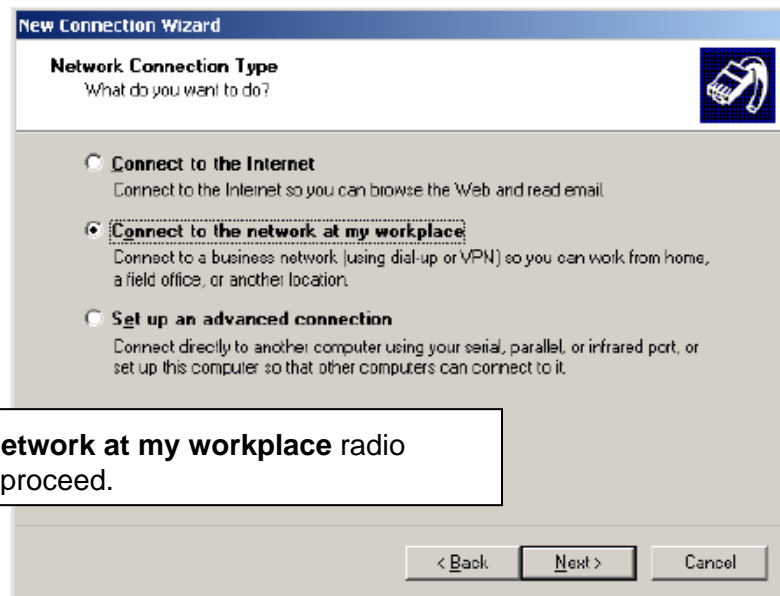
New Connection Wizard

Network Connection Type
What do you want to do?

Connect to the Internet
Connect to the Internet so you can browse the Web and read email.

Connect to the network at my workplace
Connect to a business network (using dial-up or VPN) so you can work from home, a field office, or another location.

Set up an advanced connection
Connect directly to another computer using your serial, parallel, or infrared port, or set up this computer so that other computers can connect to it.

etwork at my workplace radio
proceed.

< Back
Next >
Cancel